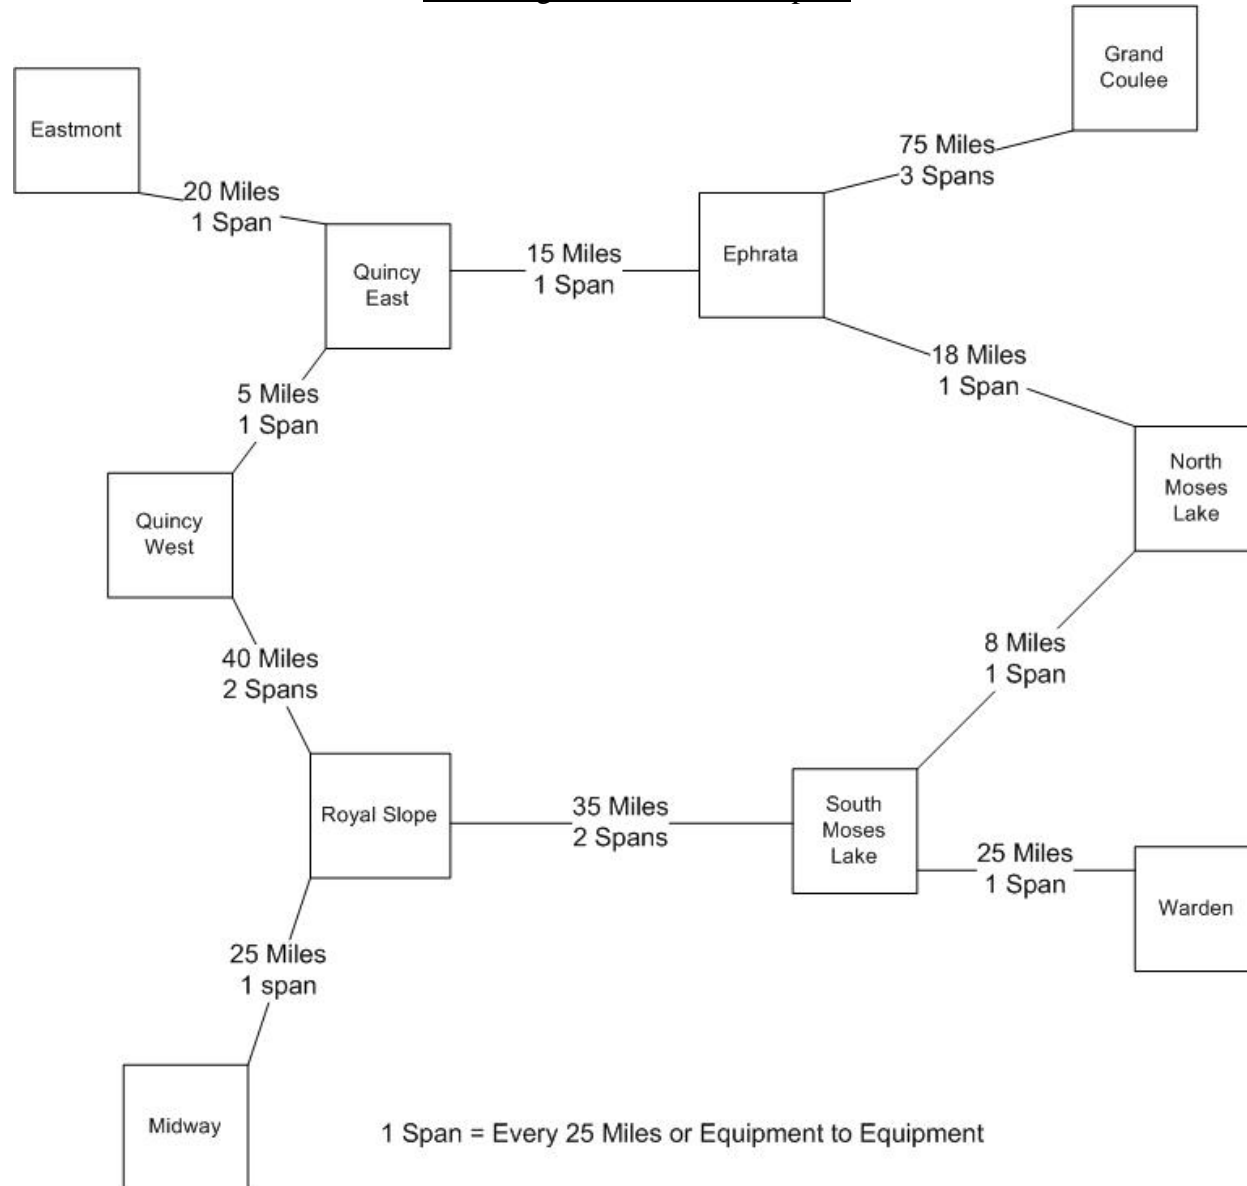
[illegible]

Eastmont

20 Miles
1 Span

Quincy East

15 Miles
1 Span

Ephrata

Grand Coulee

75 Miles
3 Spans

18 Miles
1 Span

North Moses Lake

5 Miles
1 Span

Quincy West

40 Miles
2 Spans

8 Miles
1 Span

Royal Slope

35 Miles
2 Spans

South Moses Lake

25 Miles
1 Span

Warden

25 Miles
1 span

Midway

1 Span = Every 25 Miles or Equipment to Equipment